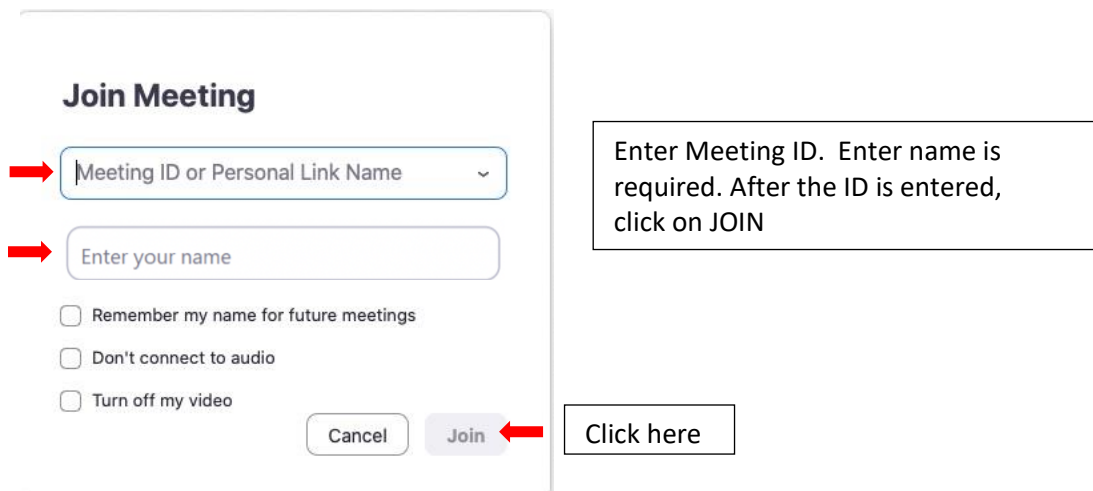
Join Meeting

Meeting ID or Personal Link Name

Enter your name

Remember my name for future meetings

Don't connect to audio

Turn off my video

Cancel

Join

Enter Meeting ID. Enter name is required. After the ID is entered, click on JOIN

Click here